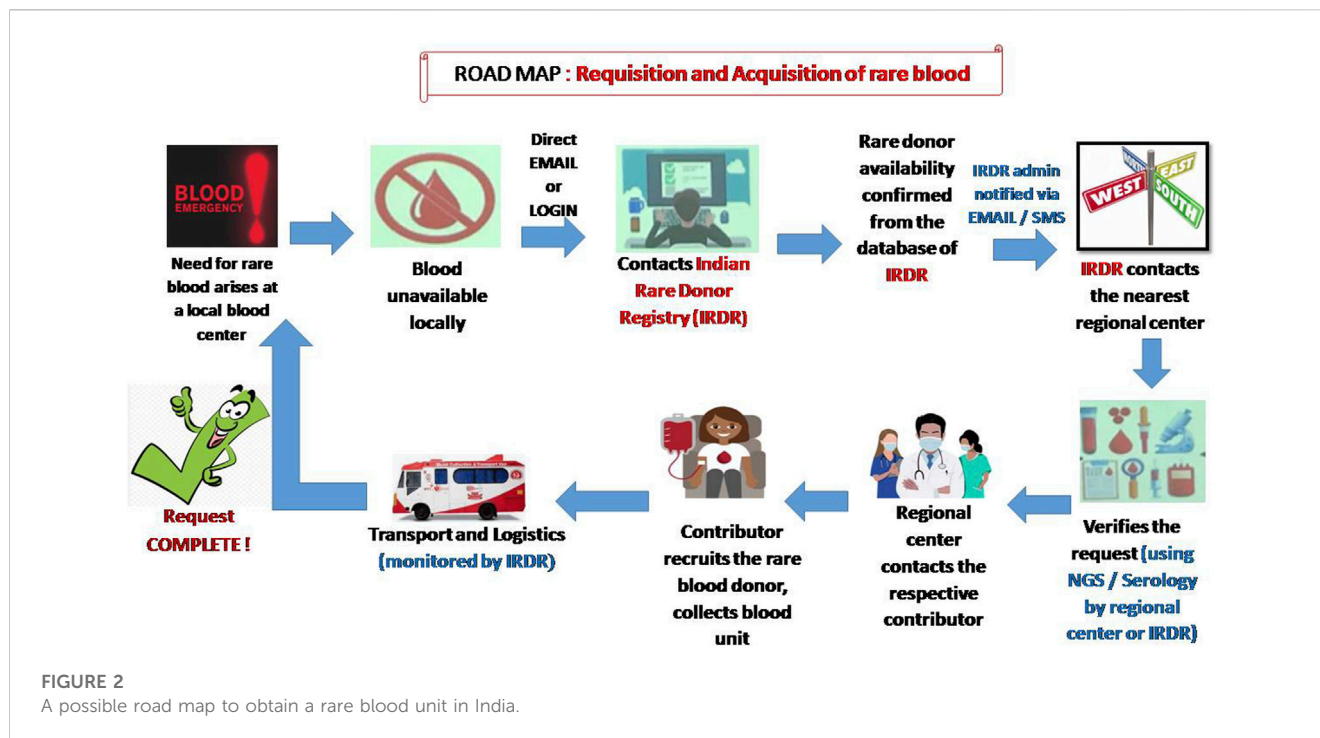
ROAD MAP : Requisition and Acquisition of rare blood

BLOOD EMERGENCY

Need for rare blood arises at a local blood center

Blood unavailable locally

Direct EMAIL or LOGIN

Contacts Indian Rare Donor Registry (IRDR)

Rare donor availability confirmed from the database of IRDR

IRDR admin notified via EMAIL / SMS

WEST EAST SOUTH

IRDR contacts the nearest regional center

Verifies the request (using NGS / Serology by regional center or IRDR)

Regional center contacts the respective contributor

Contributor recruits the rare blood donor, collects blood unit

Transport and Logistics (monitored by IRDR)

Request COMPLETE !

FIGURE 2
A possible road map to obtain a rare blood unit in India.